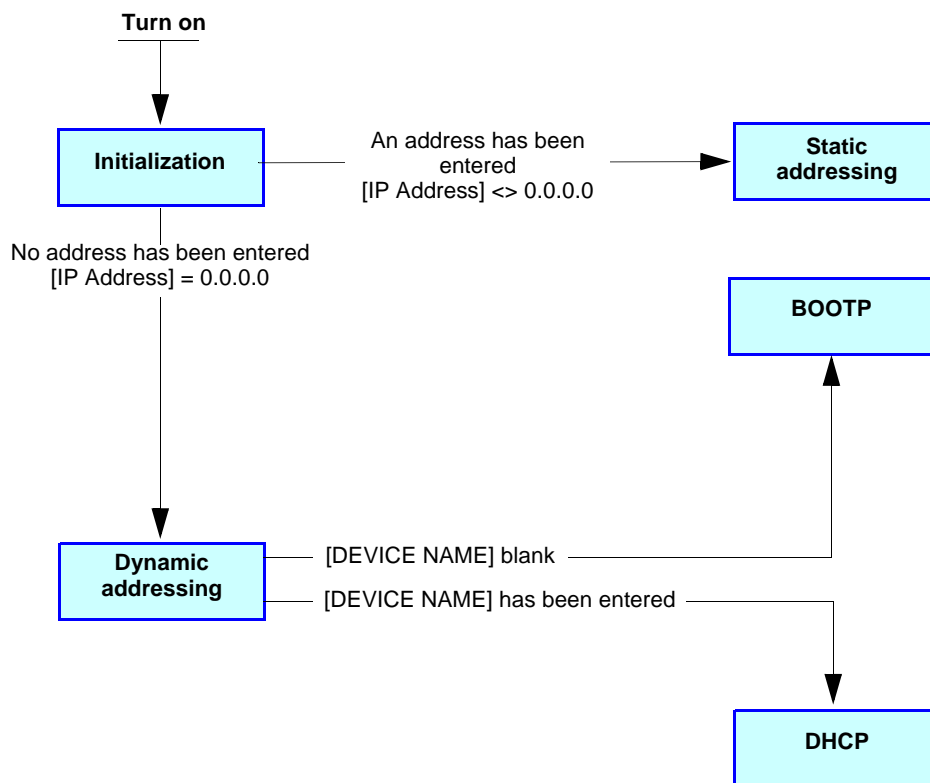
Turn on

Initialization

An address has been entered
[IP Address] <> 0.0.0.0

Static addressing

No address has been entered
[IP Address] = 0.0.0.0

BOOTP

Dynamic addressing

[DEVICE NAME] blank

[DEVICE NAME] has been entered

DHCP